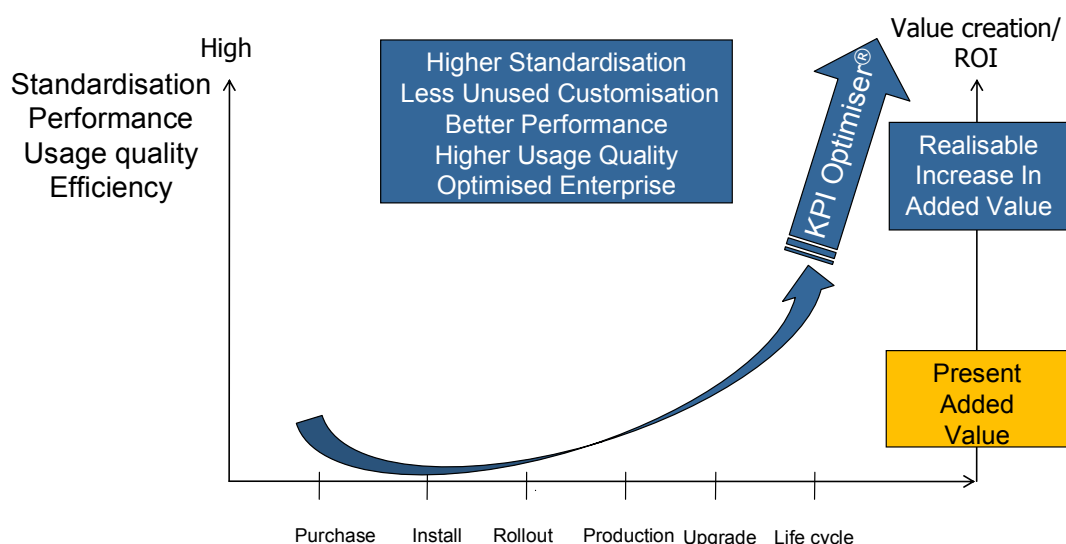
High

Standardisation
Performance
Usage quality
Efficiency

Higher Standardisation
Less Unused Customisation
Better Performance
Higher Usage Quality
Optimised Enterprise

KPI Optimiser®

Value creation/
ROI

Realisable
Increase In
Added Value

Present
Added
Value

Purchase Install Rollout Production Upgrade Life cycle